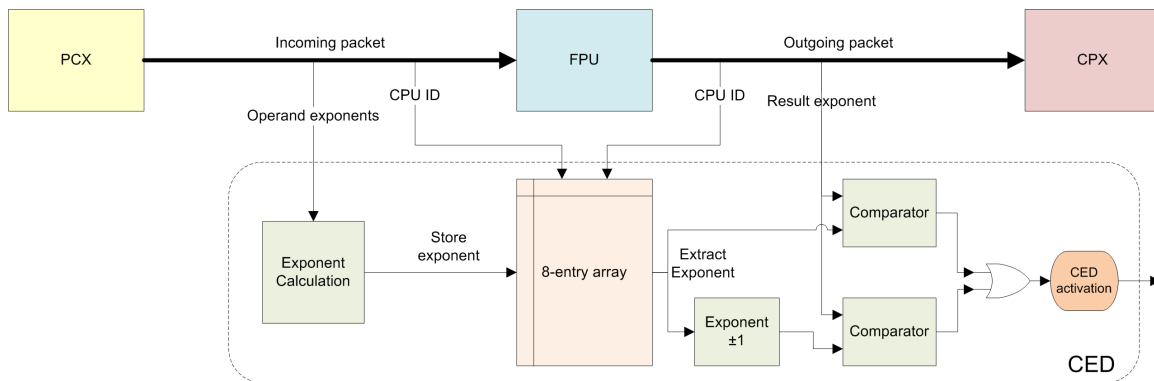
PCX
Incoming packet
FPU
Outgoing packet
CPX
CPU ID
CPU ID
Result exponent
Operand exponents
Comparator
Exponent Calculation
Store exponent
8-entry array
Extract Exponent
CED activation
Exponent ±1
Comparator
CED